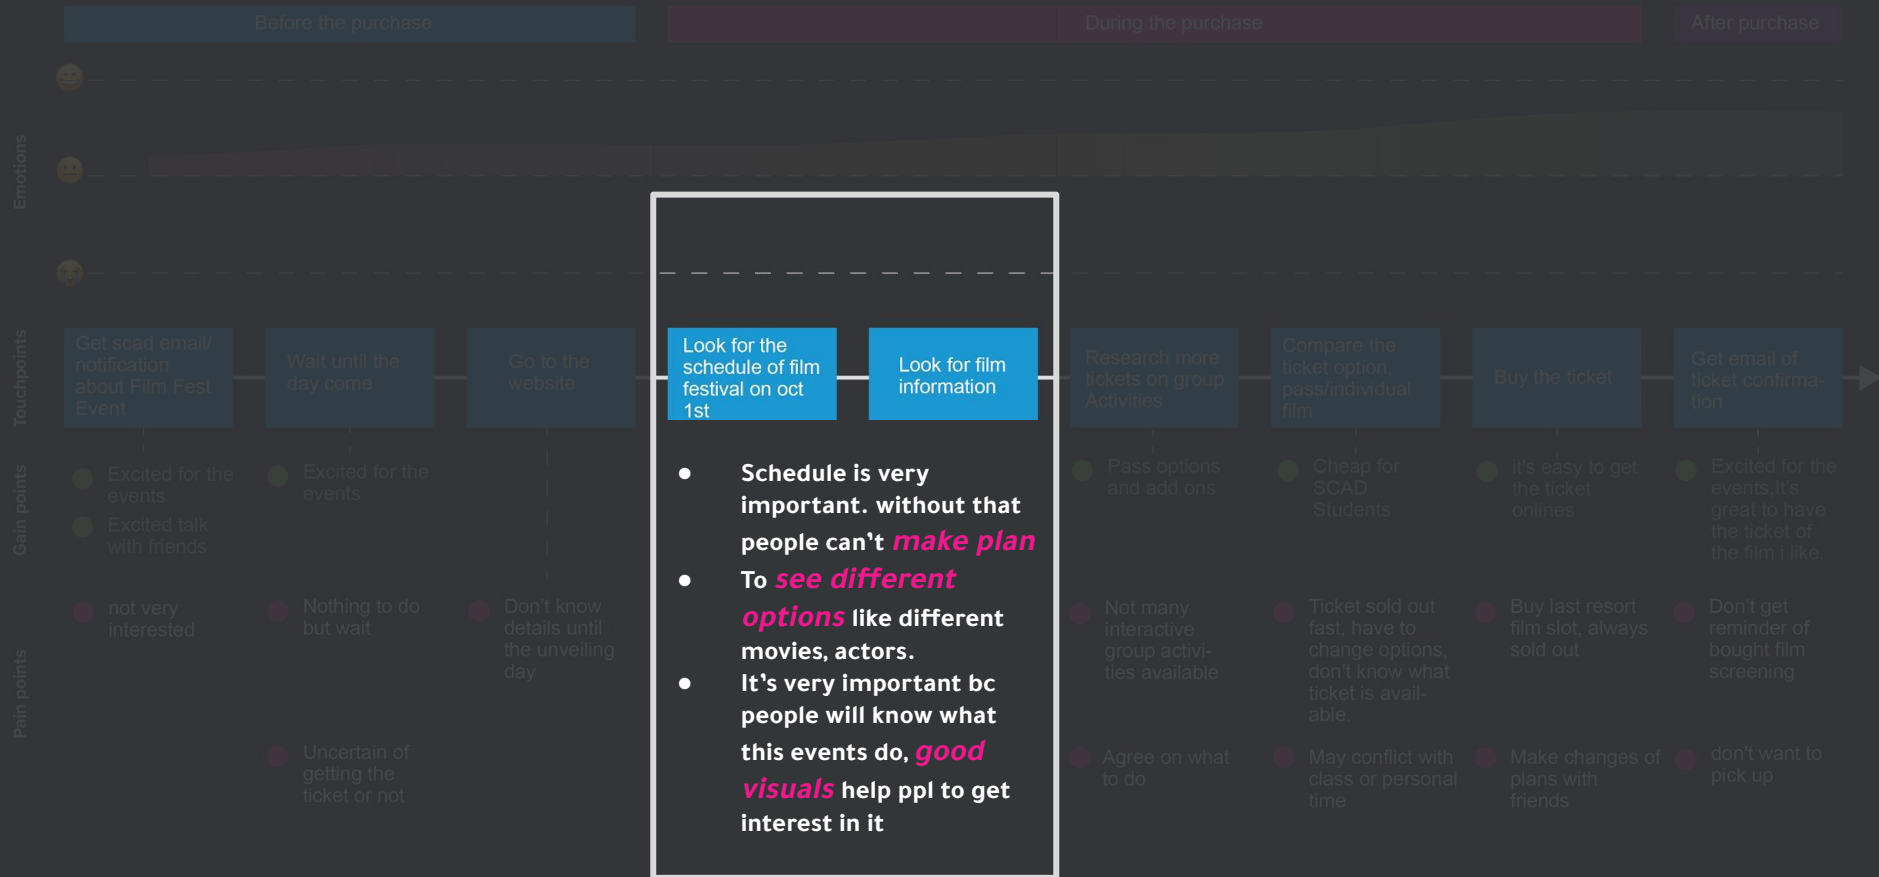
Before the purchase

During the purchase

After purchase

Emotions

Touchpoints

Gain points

Pain points

Get scad email/ notification about Film Fest Event

Wait until the day come

Go to the website

Look for the schedule of film festival on oct 1st

Look for film information

Research more tickets on group Activities

Compare the ticket option, pass/individual film

Buy the ticket

Get email of ticket confirmation

Excited for the events

Excited talk with friends

Excited for the events

Pass options and add ons

Cheap for SCAD Students

it's easy to get the ticket onlines

Excited for the events,it's great to have the ticket of the film i like.

not very interested

Nothing to do but wait

Don't know details until the unveiling day

Not many interactive group activities available

Ticket sold out fast, have to change options, don't know what ticket is available.

Buy last resort film slot, always sold out

Don't get reminder of bought film screening

Uncertain of getting the ticket or not

Agree on what to do

May conflict with class or personal time

Make changes of plans with friends

don't want to pick up

- Schedule is very important. without that people can't make plan
- To see different options like different movies, actors.
- It's very important bc people will know what this events do, good visuals help ppl to get interest in it